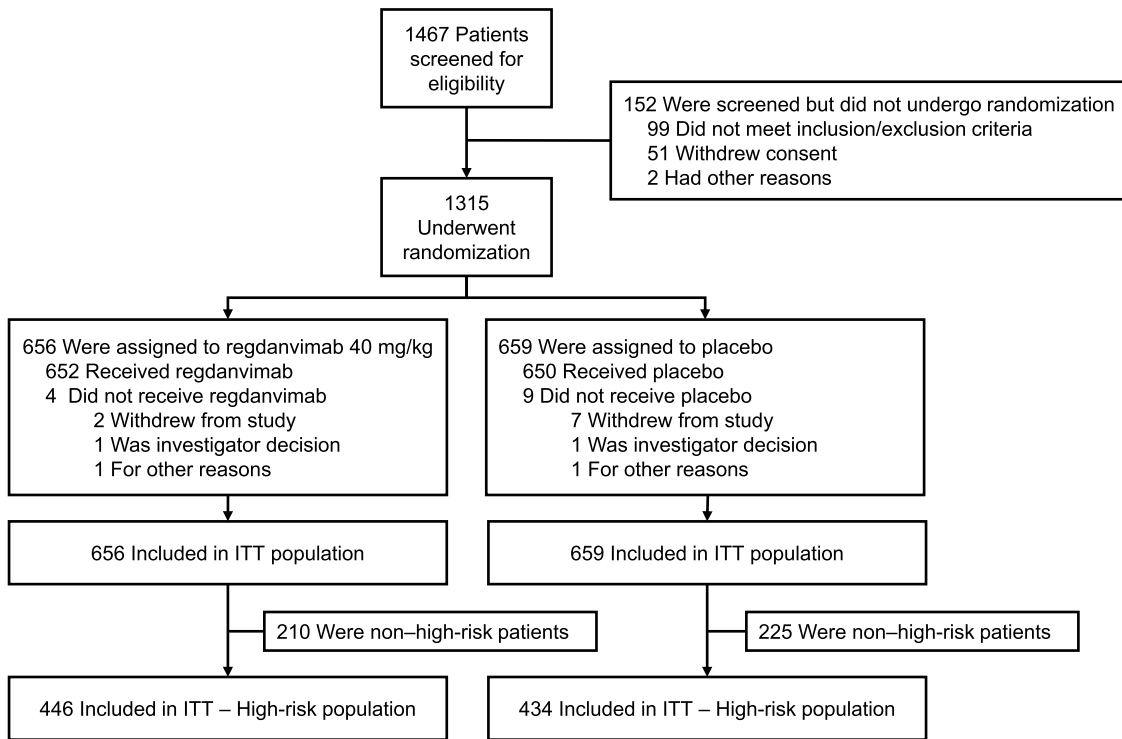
1467 Patients screened for eligibility

152 Were screened but did not undergo randomization
99 Did not meet inclusion/exclusion criteria
51 Withdrew consent
2 Had other reasons

1315 Underwent randomization

656 Were assigned to regdanvimab 40 mg/kg
652 Received regdanvimab
4 Did not receive regdanvimab
2 Withdrew from study
1 Was investigator decision
1 For other reasons

659 Were assigned to placebo
650 Received placebo
9 Did not receive placebo
7 Withdrew from study
1 Was investigator decision
1 For other reasons

656 Included in ITT population

659 Included in ITT population

210 Were non–high-risk patients

225 Were non–high-risk patients

446 Included in ITT – High-risk population

434 Included in ITT – High-risk population